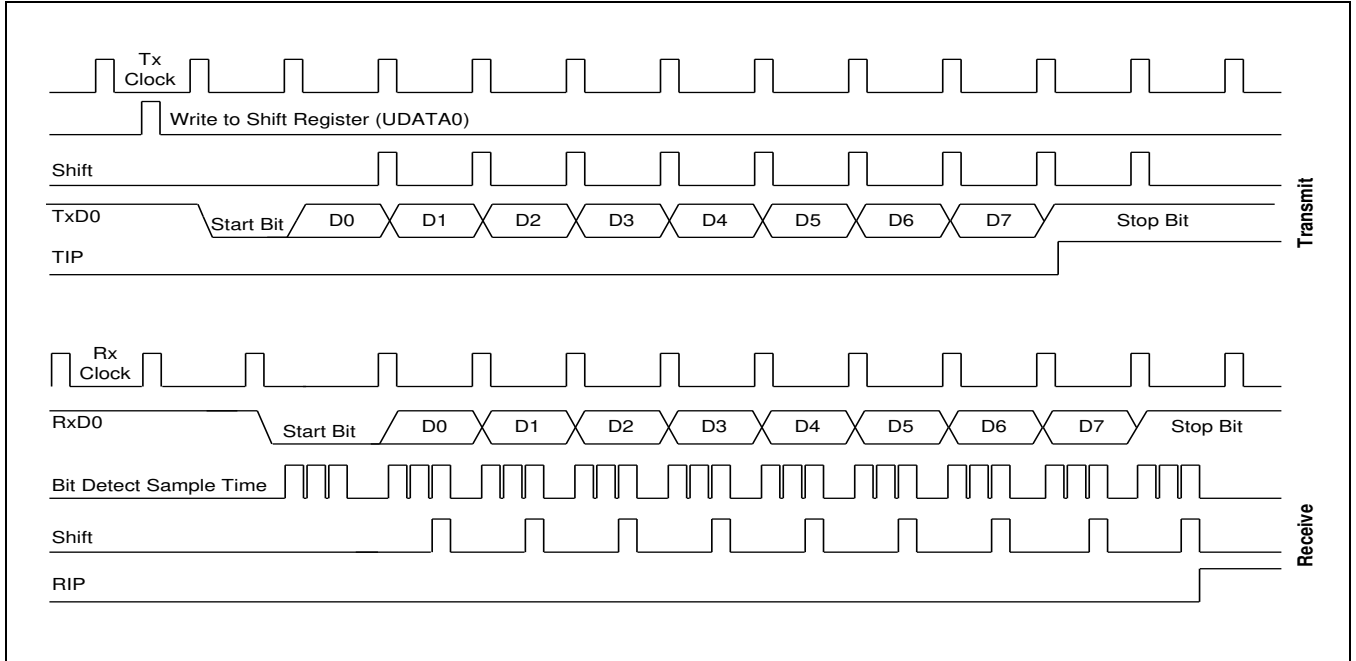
Tx Clock

Write to Shift Register (UDATA0)

Shift

TxD0

Start Bit

D0

D1

D2

D3

D4

D5

D6

D7

Stop Bit

TIP

Transmit

Rx Clock

RxD0

Start Bit

D0

D1

D2

D3

D4

D5

D6

D7

Stop Bit

Bit Detect Sample Time

Shift

RIP

Receive